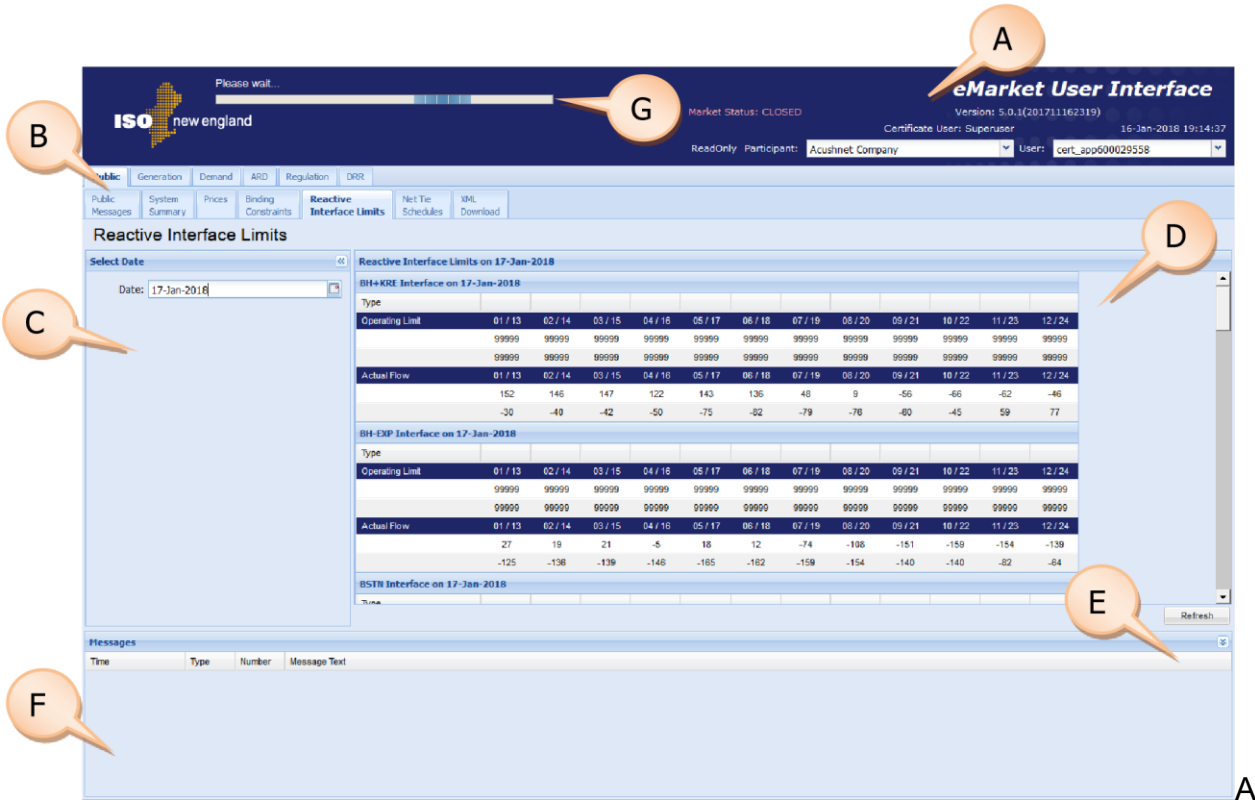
A

Please wait...

ISO new england

G

Market Status: CLOSED

eMarket User Interface

Version: 5.0.1(201711162319)

Certificate User: Superuser

16-Jan-2018 19:14:37

ReadOnly Participant: Acushnet Company User: cert_app600029558

B

Public Generation Demand ARD Regulation DRR

Public Messages System Summary Prices Binding Constraints Reactive Interface Limits Net Tie Schedules XML Download

Reactive Interface Limits

Select Date

Date: 17-Jan-2018

C

Reactive Interface Limits on 17-Jan-2018

D

BH+KRE Interface on 17-Jan-2018

| Type | | | | | | | | | | | | |
|---|---|---|---|---|---|---|---|---|---|---|---|---|
| Operating Limit | 01 / 13 | 02 / 14 | 03 / 15 | 04 / 16 | 05 / 17 | 06 / 18 | 07 / 19 | 08 / 20 | 09 / 21 | 10 / 22 | 11 / 23 | 12 / 24 |
| | 99999 | 99999 | 99999 | 99999 | 99999 | 99999 | 99999 | 99999 | 99999 | 99999 | 99999 | 99999 |
| | 99999 | 99999 | 99999 | 99999 | 99999 | 99999 | 99999 | 99999 | 99999 | 99999 | 99999 | 99999 |
| Actual Flow | 01 / 13 | 02 / 14 | 03 / 15 | 04 / 16 | 05 / 17 | 06 / 18 | 07 / 19 | 08 / 20 | 09 / 21 | 10 / 22 | 11 / 23 | 12 / 24 |
| | 152 | 146 | 147 | 122 | 143 | 136 | 48 | 9 | -56 | -66 | -62 | -46 |
| | -30 | -40 | -42 | -50 | -75 | -82 | -79 | -76 | -80 | -45 | 59 | 77 |

BH-EXP Interface on 17-Jan-2018

| Type | | | | | | | | | | | | |
|---|---|---|---|---|---|---|---|---|---|---|---|---|
| Operating Limit | 01 / 13 | 02 / 14 | 03 / 15 | 04 / 16 | 05 / 17 | 06 / 18 | 07 / 19 | 08 / 20 | 09 / 21 | 10 / 22 | 11 / 23 | 12 / 24 |
| | 99999 | 99999 | 99999 | 99999 | 99999 | 99999 | 99999 | 99999 | 99999 | 99999 | 99999 | 99999 |
| | 99999 | 99999 | 99999 | 99999 | 99999 | 99999 | 99999 | 99999 | 99999 | 99999 | 99999 | 99999 |
| Actual Flow | 01 / 13 | 02 / 14 | 03 / 15 | 04 / 16 | 05 / 17 | 06 / 18 | 07 / 19 | 08 / 20 | 09 / 21 | 10 / 22 | 11 / 23 | 12 / 24 |
| | 27 | 19 | 21 | -5 | 18 | 12 | -74 | -108 | -151 | -159 | -154 | -139 |
| | -125 | -136 | -139 | -148 | -165 | -162 | -159 | -154 | -140 | -140 | -82 | -84 |

BSTN Interface on 17-Jan-2018

Type

E

Refresh

Messages

| Time | Type | Number | Message Text |
|---|---|---|---|

F

A